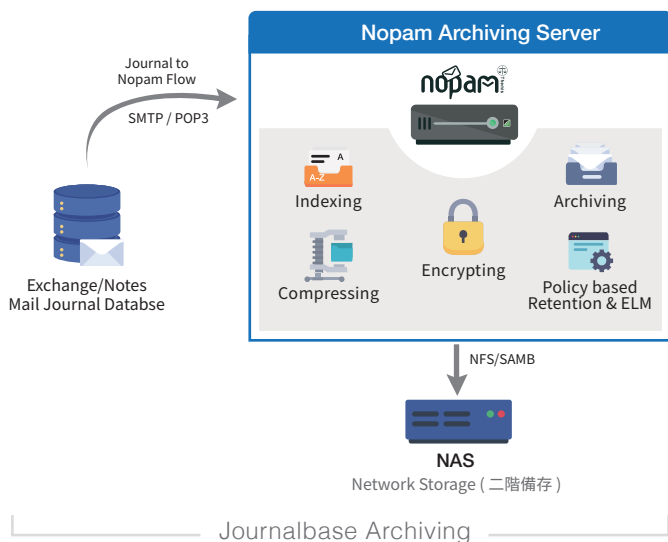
Nopam Archiving Server

nopam

Journal to Nopam Flow

SMTP / POP3

Exchange/Notes Mail Journal Databse

A

A-Z

Indexing

Archiving

Encrypting

Compressing

Policy based Retention & ELM

NFS/SAMB

NAS

Network Storage ( 二階備存 )

Journalbase Archiving